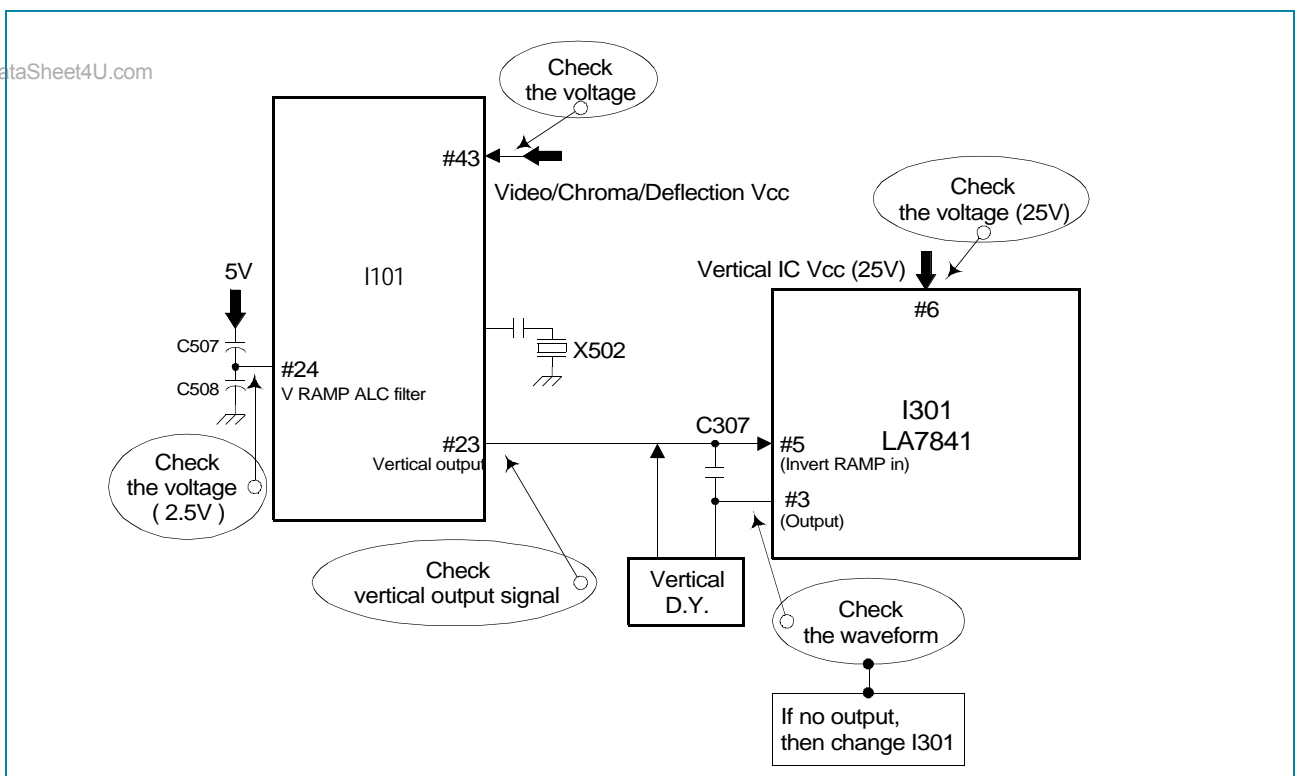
ataSheet4U.com

Check the voltage

#43

Video/Chroma/Deflection Vcc

Check the voltage (25V)

5V

I101

Vertical IC Vcc (25V)

#6

C507

#24

V RAMP ALC filter

X502

C508

I301
LA7841

C307

#23
Vertical output

#5
(Invert RAMP in)

Check the voltage ( 2.5V )

#3
(Output)

Check vertical output signal

Vertical D.Y.

Check the waveform

If no output, then change I301